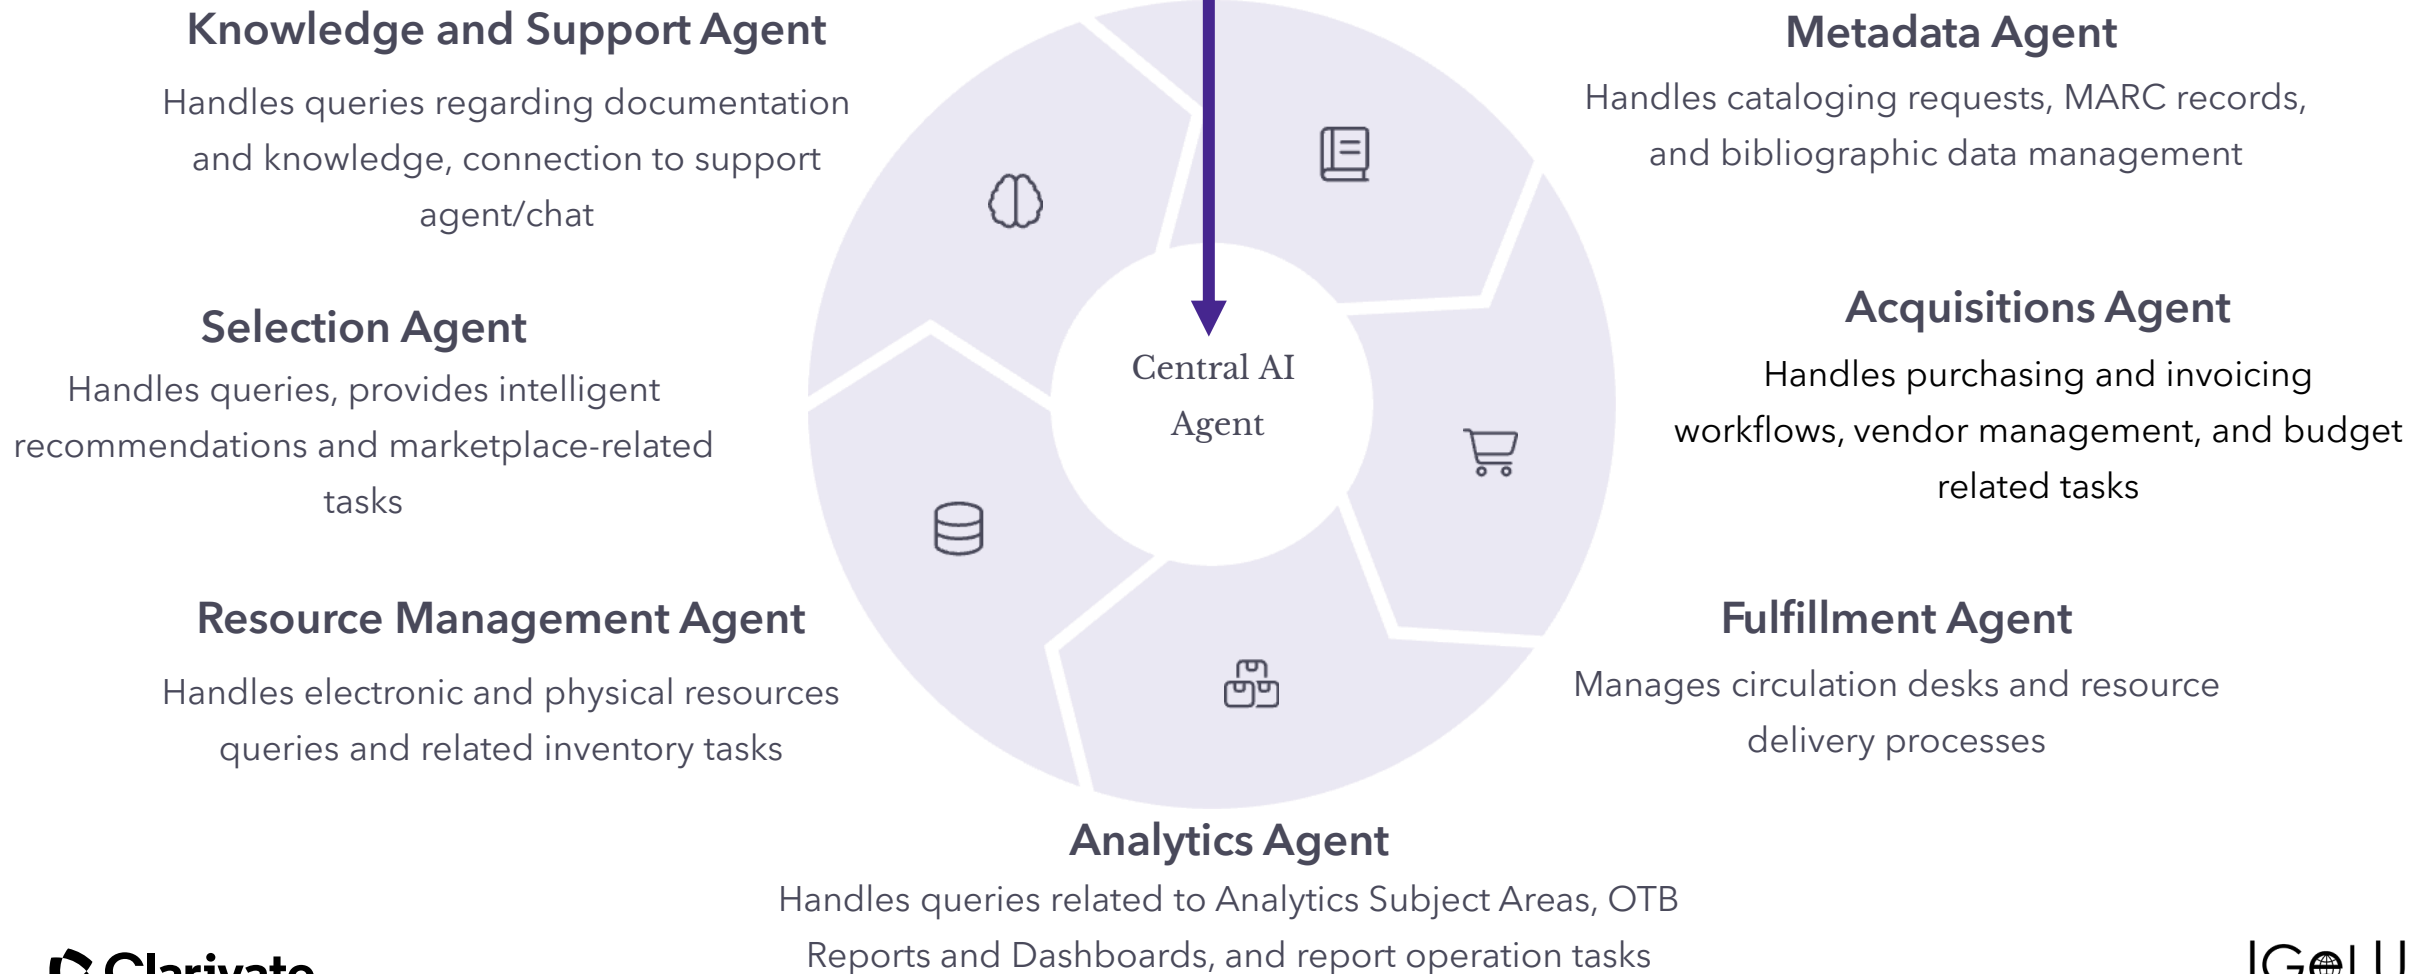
Knowledge and Support Agent

Handles queries regarding documentation and knowledge, connection to support agent/chat

Metadata Agent

Handles cataloging requests, MARC records, and bibliographic data management

Selection Agent

Handles queries, provides intelligent recommendations and marketplace-related tasks

Central AI Agent

Acquisitions Agent

Handles purchasing and invoicing workflows, vendor management, and budget related tasks

Resource Management Agent

Handles electronic and physical resources queries and related inventory tasks

Fulfillment Agent

Manages circulation desks and resource delivery processes

Analytics Agent

Handles queries related to Analytics Subject Areas, OTB Reports and Dashboards, and report operation tasks

Clarivate

IGeLU